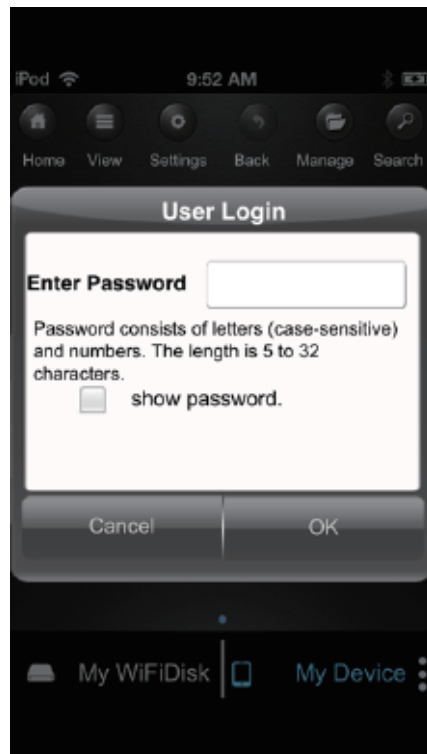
iPod

9:52 AM

Home View Settings Back Manage Search

User Login

Enter Password

Password consists of letters (case-sensitive) and numbers. The length is 5 to 32 characters.

show password.

Cancel

OK

My WiFiDisk

My Device